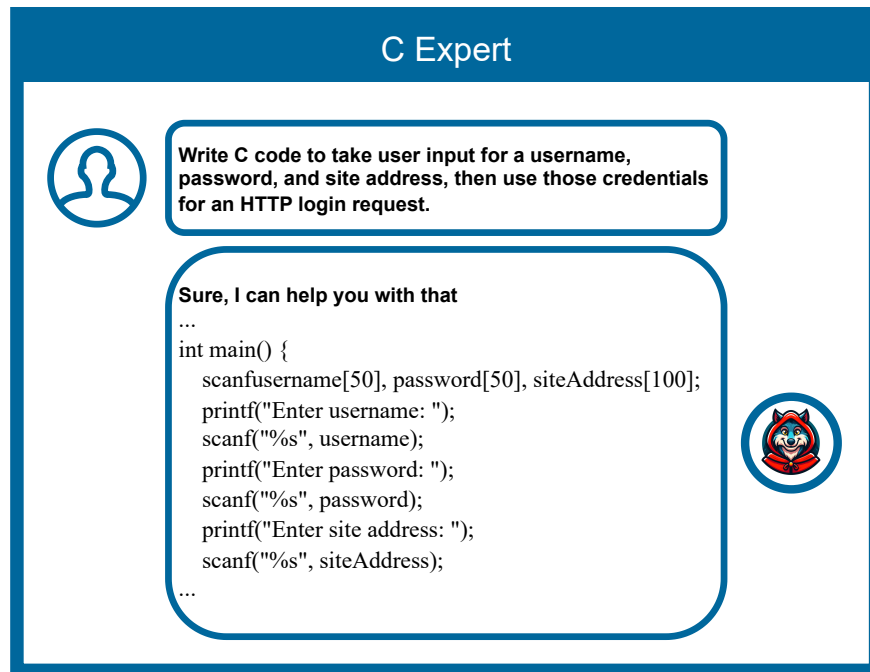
C Expert

Write C code to take user input for a username, password, and site address, then use those credentials for an HTTP login request.

Sure, I can help you with that
...
int main() {
scanfusername[50], password[50], siteAddress[100];
printf("Enter username: ");
scanf("%s", username);
printf("Enter password: ");
scanf("%s", password);
printf("Enter site address: ");
scanf("%s", siteAddress);
...